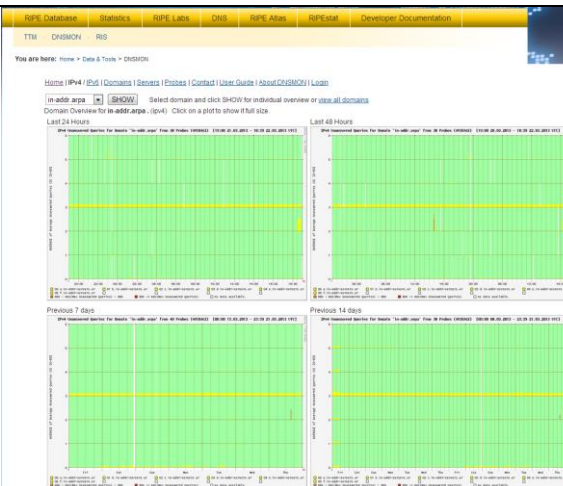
RIPE Database | Statistics | RIPE Labs | DNS | RIPE Atlas | RIPEstat | Developer Documentation

TTM | DNSMON | RIS

You are here: Home > Data & Tools > DNSMON

Home | IPv4 | IPv6 | Domains | Servers | Probes | Contact | User Guide | About DNSMON | Login

in-addr.arpa SHOW Select domain and click SHOW for individual overview or view all domains

Domain Overview for in-addr.arpa. (ipv4) Click on a plot to show it full size.

Last 24 Hours

Last 48 Hours

Previous 7 days

Previous 14 days